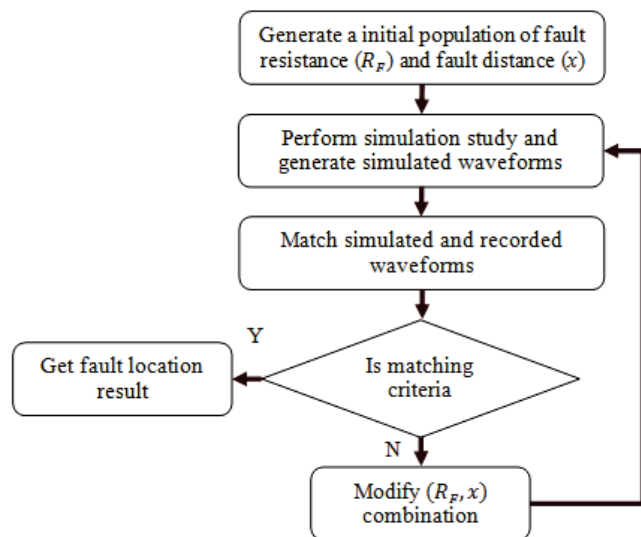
Generate a initial population of fault resistance ($R_F$) and fault distance ($x$)

Perform simulation study and generate simulated waveforms

Match simulated and recorded waveforms

Y

Get fault location result

Is matching criteria

N

Modify ($R_F, x$) combination